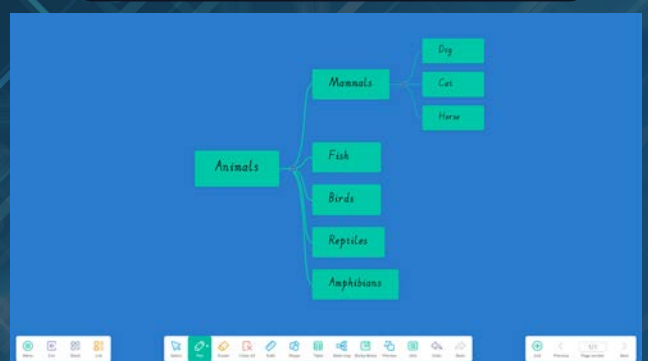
Animals

Mammals

Dog

Cat

Horse

Fish

Birds

Reptiles

Amphibians

Menu

Exit

Board

Link

Select

Pen

Eraser

Clear All

Roller

Shape

Table

Mind map

Sticky Notes

Preview

Undo

Redo

Add

Previous

1/1

Page Section

Next